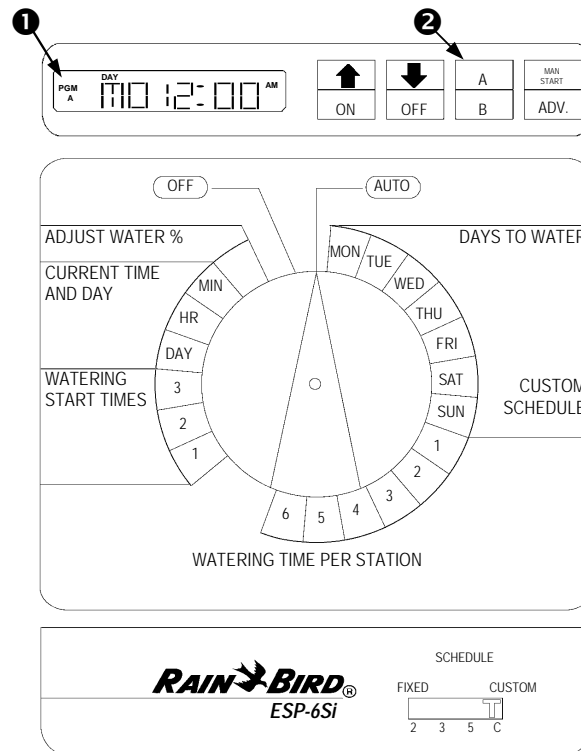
1
2
PGM
A
DAY
MO 12:00
AM
ON
OFF
A
B
MAN START
ADV.

OFF
AUTO
ADJUST WATER %
CURRENT TIME AND DAY
MIN
HR
DAY
WATERING START TIMES
3
2
1
MON
TUE
WED
THU
FRI
SAT
SUN
1
2
3
4
5
6
DAYS TO WATER
CUSTOM SCHEDULE
WATERING TIME PER STATION

RAIN BIRD®
ESP-6Si
SCHEDULE
FIXED
CUSTOM
2 3 5 C